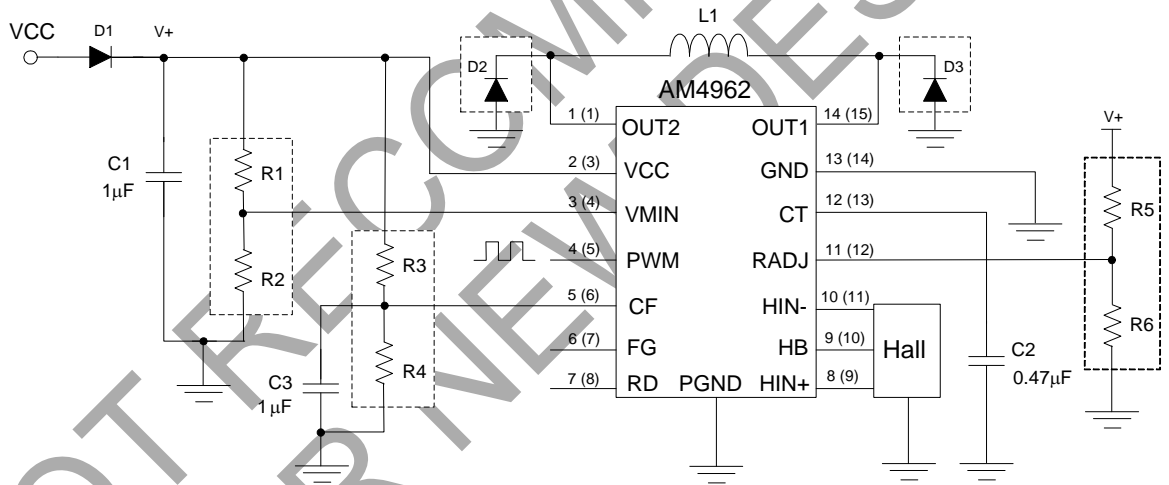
VCC
D1
V+
L1
D2
D3
AM4962
1 (1)
OUT2
OUT1
14 (15)
C1
$1\mu F$
R1
2 (3)
VCC
GND
13 (14)
V+
3 (4)
VMIN
CT
12 (13)
R5
R2
R3
4 (5)
PWM
RADJ
11 (12)
5 (6)
CF
HIN-
10 (11)
R6
6 (7)
FG
HB
9 (10)
Hall
C2
C3
R4
$0.47\mu F$
$1\mu F$
7 (8)
RD
PGND
HIN+
8 (9)
NOT RECOMMENDED FOR NEW DESIGN